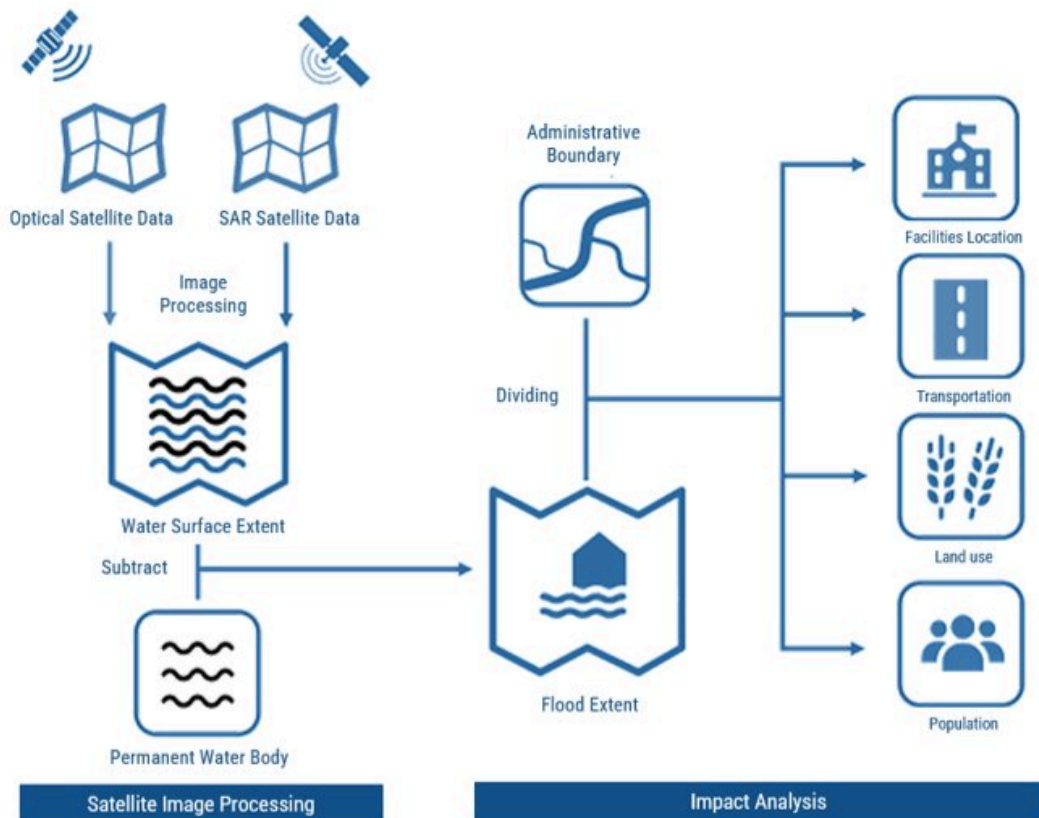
Optical Satellite Data

SAR Satellite Data

Image Processing

Water Surface Extent

Subtract

Permanent Water Body

Administrative Boundary

Dividing

Flood Extent

Facilities Location

Transportation

Land use

Population

Satellite Image Processing

Impact Analysis